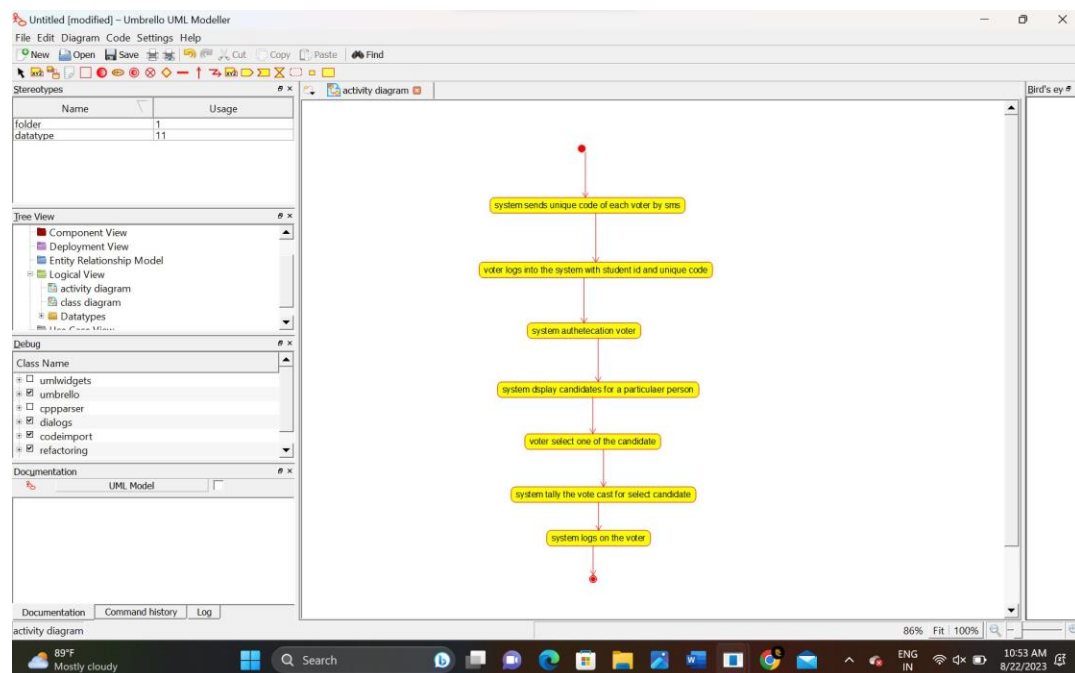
Untitled [modified] – Umbrello UML Modeller
File Edit Diagram Code Settings Help
New Open Save Cut Copy Paste Find

Stereotypes

| Name | Usage |
|---|---|
| folder | 1 |
| datatype | 11 |

Tree View
Component View
Deployment View
Entity Relationship Model
Logical View
activity diagram
class diagram
Datatypes

Debug
Class Name
umlwidgets
umbrello
cppparser
dialogs
codeimport
refactoring

Documentation
UML Model

Documentation Command history Log

activity diagram

Bird's ey

system sends unique code of each voter by sms
voter logs into the system with student id and unique code
system authetecation voter
system dsplay candidates for a particulaer person
voter select one of the candidate
system tally the vote cast for select candidate
system logs on the voter

activity diagram
86% Fit 100%

89°F
Mostly cloudy
Search
ENG IN
10:53 AM
8/22/2023